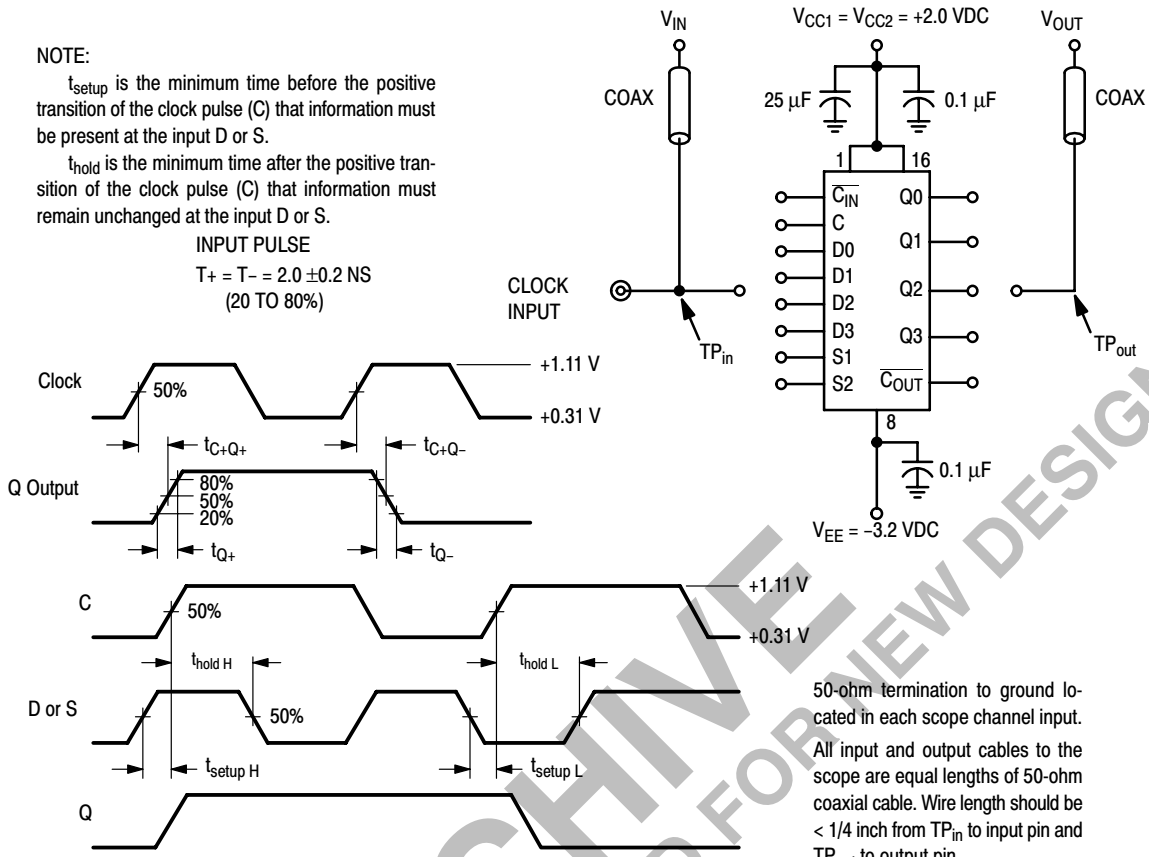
NOTE:

$t_{setup}$ is the minimum time before the positive transition of the clock pulse (C) that information must be present at the input D or S.

$t_{hold}$ is the minimum time after the positive transition of the clock pulse (C) that information must remain unchanged at the input D or S.

INPUT PULSE
T+ = T– = 2.0 ±0.2 NS
(20 TO 80%)

$V_{IN}$

COAX

$V_{CC1} = V_{CC2}$ = +2.0 VDC

25 µF

0.1 µF

$V_{OUT}$

COAX

1

16

$\overline{C_{IN}}$

C

D0

D1

D2

D3

S1

S2

Q0

Q1

Q2

Q3

$\overline{C_{OUT}}$

8

0.1 µF

CLOCK INPUT

$TP_{in}$

$TP_{out}$

$V_{EE}$ = –3.2 VDC

Clock

50%

+1.11 V

+0.31 V

$t_{C+Q+}$

$t_{C+Q–}$

Q Output

80%
50%
20%

$t_{Q+}$

$t_{Q–}$

C

50%

+1.11 V

+0.31 V

$t_{hold\ H}$

$t_{hold\ L}$

D or S

50%

$t_{setup\ H}$

$t_{setup\ L}$

Q

50-ohm termination to ground located in each scope channel input.

All input and output cables to the scope are equal lengths of 50-ohm coaxial cable. Wire length should be < 1/4 inch from $TP_{in}$ to input pin and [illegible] to output pin.